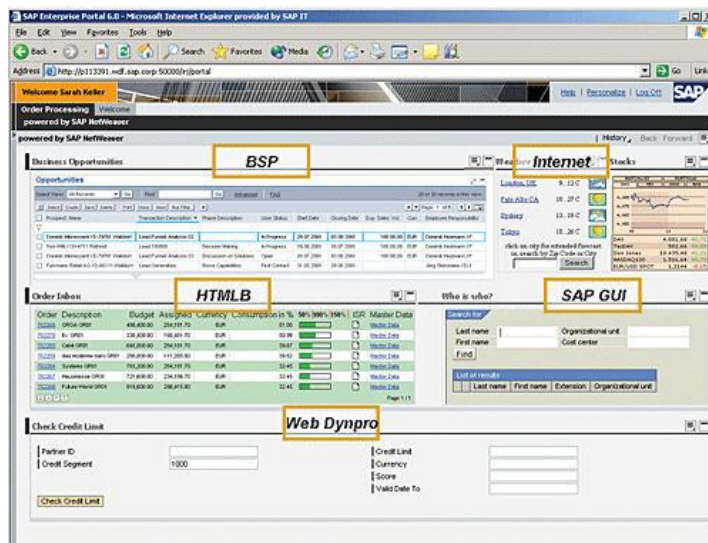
SAP Enterprise Portal 6.0 - Microsoft Internet Explorer provided by SAP IT

File Edit View Favorites Tools Help

Back Search Favorites Media

Address http://p113391.wdf.sap.corp:50000/irj/portal

Go Links

Welcome Sarah Keller

Help | Personalize | Log Off

Order Processing Welcome

powered by SAP NetWeaver

powered by SAP NetWeaver

History Back Forward

Business Opportunities

BSP

Weather Internet

Stocks

Opportunities

Select View: All Records Go Find Go Advanced FAQ

| Project Name | Transaction Description | Phase Description | User Status | Start Date | Closing Date | Exp. Sales Vol. | Curr. | Employee Responsibility |
|---|---|---|---|---|---|---|---|---|
| Dominik Heinemann 15.79793 Waldorf | Lead Funnel Analysis 02 | | In Progress | 29.07.2000 | 30.09.2000 | 100.00,00 | EUR | Dominik Heinemann LP |
| Two Hills 1234711 Walldorf | Lead 100000 | Decision Making | In Progress | 19.06.2000 | 30.07.2000 | 100.00,00 | EUR | Dominik Heinemann LP |
| Dominik Heinemann 15.60111 Walldorf | Lead Funnel Analysis 03 | Discussion of Solution | Open | 26.07.2000 | 30.08.2000 | 100.00,00 | EUR | Dominik Heinemann LP |
| Fairmaire Retail AG 15.60111 Walldorf | Lead Generation | Room Capabilities | First Contact | 19.06.2000 | 30.08.2000 | | | Jörg Stolemann 03.4 |

London, UK 9.12 C
Palo Alto CA 10.27 C
Sydney 13.19 C
Tokyo 18.26 C

click on city for extended forecast or, search by Zip Code or City

Search

Order Inbox

HTMLB

Who is who?

SAP GUI

| Order | Description | Budget | Assigned | Currency | Consumption in % | 50% 100% 150% | ISR | Master Data |
|---|---|---|---|---|---|---|---|---|
| 702201 | ORG4 GR01 | 456,400.00 | 254,151.70 | EUR | 61.00 | | | Master Data |
| 702202 | Ev. GR01 | 336,400.00 | 150,401.70 | EUR | 50.98 | | | Master Data |
| 702203 | Card GR01 | 440,000.00 | 254,151.70 | EUR | 59.67 | | | Master Data |
| 702205 | Bio Moderne baro GR01 | 256,800.00 | 111,205.50 | EUR | 59.62 | | | Master Data |
| 702206 | Systems GR01 | 751,200.00 | 254,156.70 | EUR | 32.45 | | | Master Data |
| 702207 | Neumesse GR01 | 721,800.00 | 234,156.70 | EUR | 32.45 | | | Master Data |
| 702208 | Future World GR01 | 615,600.00 | 256,415.60 | EUR | 32.45 | | | Master Data |

Page 1/1

Search for

Last name
First name
Find

Organizational unit
Cost center

List of results

| Last name | First name | Extension | Organizational unit |
|---|---|---|---|

Check Credit Limit

Web Dynpro

Partner ID
Credit Segment 1000

Credit Limit
Currency
Score
Valid Date To

Check Credit Limit